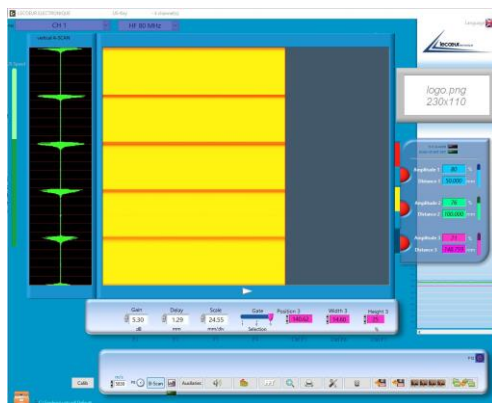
LECOEUR ELECTRONIQUE
CH 1
HF 80 MHz
vertical A-SCAN
LECOEUR
logo.png
230x110
Amplitude 1 80 %
Distance 1 50.000 mm
Amplitude 2 76 %
Distance 2 100.000 mm
Amplitude 3 79 %
Distance 3 148.775 mm
Gain 3.30 dB
Delay 1.29 mm
Scale 24.55 mm/div
Gate Selection
Position 3 140.62
Width 3 19.00
Height 3 75 %
Calib
B-Scan
Audiotec